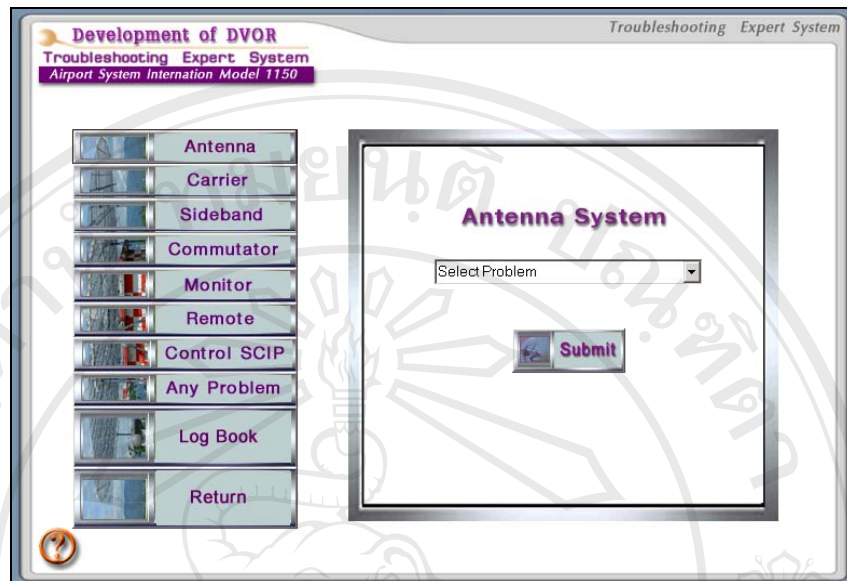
Development of DVOR
Troubleshooting Expert System
Airport System Internation Model 1150

Troubleshooting Expert System

Antenna
Carrier
Sideband
Commutator
Monitor
Remote
Control SCIP
Any Problem
Log Book
Return

Antenna System

Select Problem

Submit